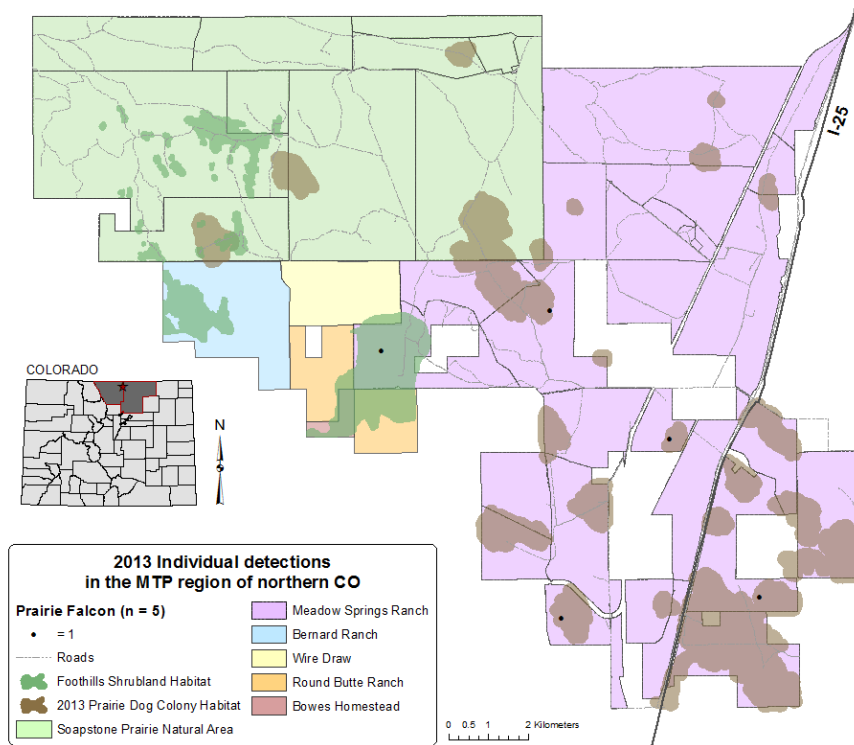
I-25

COLORADO

N

S

2013 Individual detections
in the MTP region of northern CO

Prairie Falcon (n = 5)

= 1

Roads

Foothills Shrubland Habitat

2013 Prairie Dog Colony Habitat

Soapstone Prairie Natural Area

Meadow Springs Ranch

Bernard Ranch

Wire Draw

Round Butte Ranch

Bowes Homestead

0 0.5 1 2 Kilometers